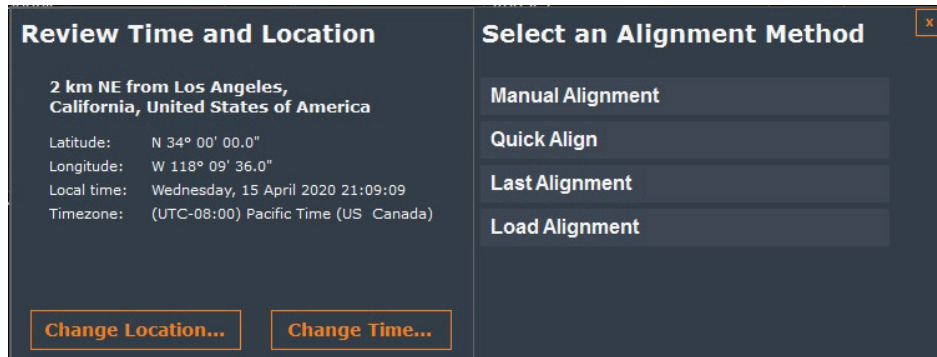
Review Time and Location

2 km NE from Los Angeles, California, United States of America

| | |
|---|---|
| Latitude: | N 34° 00' 00.0" |
| Longitude: | W 118° 09' 36.0" |
| Local time: | Wednesday, 15 April 2020 21:09:09 |
| Timezone: | (UTC-08:00) Pacific Time (US Canada) |

Change Location...

Change Time...

Select an Alignment Method

x

Manual Alignment

Quick Align

Last Alignment

Load Alignment